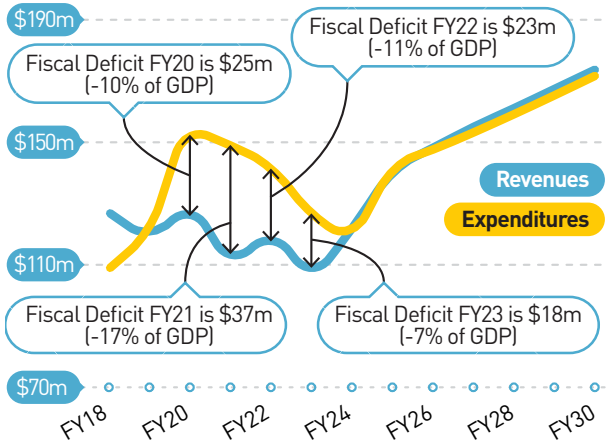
$190m

Fiscal Deficit FY22 is $23m (-11% of GDP)

Fiscal Deficit FY20 is $25m (-10% of GDP)

$150m

Revenues

Expenditures

$110m

Fiscal Deficit FY21 is $37m (-17% of GDP)

Fiscal Deficit FY23 is $18m (-7% of GDP)

$70m

FY18
FY20
FY22
FY24
FY26
FY28
FY30